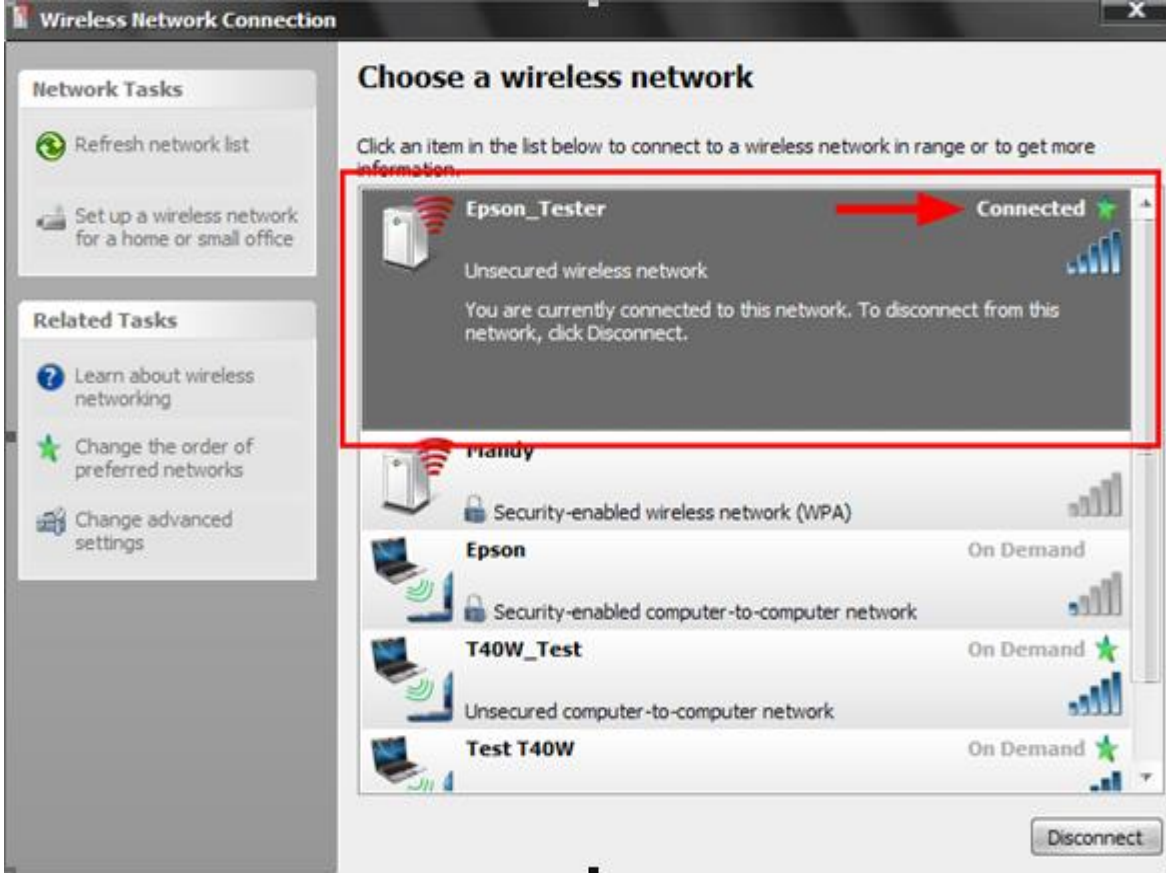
Wireless Network Connection

Network Tasks

Refresh network list

Set up a wireless network for a home or small office

Related Tasks

Learn about wireless networking

Change the order of preferred networks

Change advanced settings

Choose a wireless network

Click an item in the list below to connect to a wireless network in range or to get more information.

Epson_Tester
Connected
Unsecured wireless network
You are currently connected to this network. To disconnect from this network, click Disconnect.

Mandy
Security-enabled wireless network (WPA)

Epson
On Demand
Security-enabled computer-to-computer network

T40W_Test
On Demand
Unsecured computer-to-computer network

Test T40W
On Demand

Disconnect